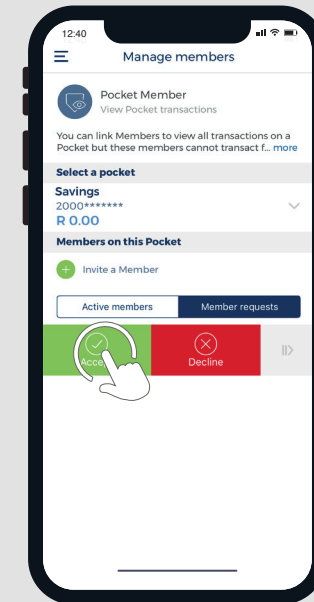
12:40

Manage members

Pocket Member
View Pocket transactions

You can link Members to view all transactions on a Pocket but these members cannot transact f... more

Select a pocket

Savings
2000*******
R 0.00

Members on this Pocket

Invite a Member

Active members
Member requests

Acce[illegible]
Decline